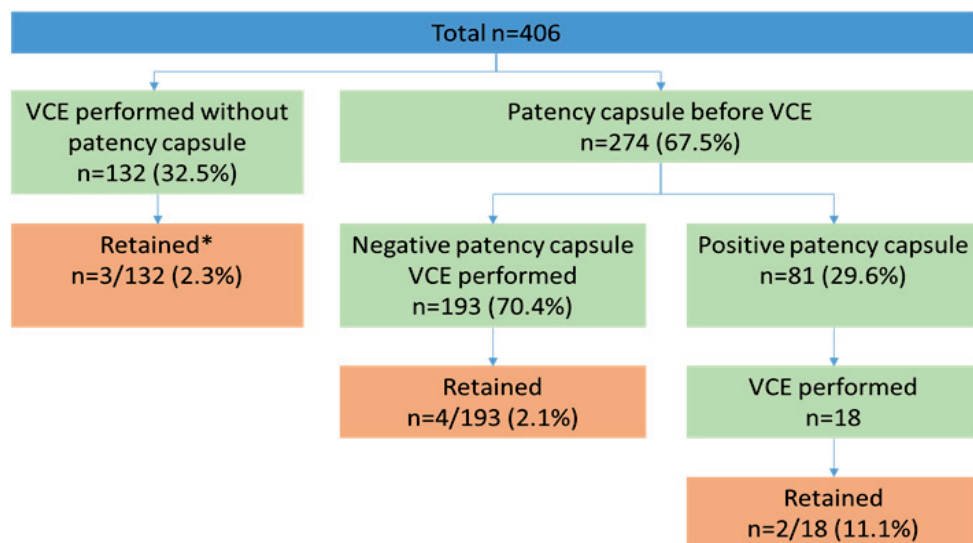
Total n=406

VCE performed without patency capsule
n=132 (32.5%)

Retained*
n=3/132 (2.3%)

Patency capsule before VCE
n=274 (67.5%)

Negative patency capsule
VCE performed
n=193 (70.4%)

Retained
n=4/193 (2.1%)

Positive patency capsule
n=81 (29.6%)

VCE performed
n=18

Retained
n=2/18 (11.1%)